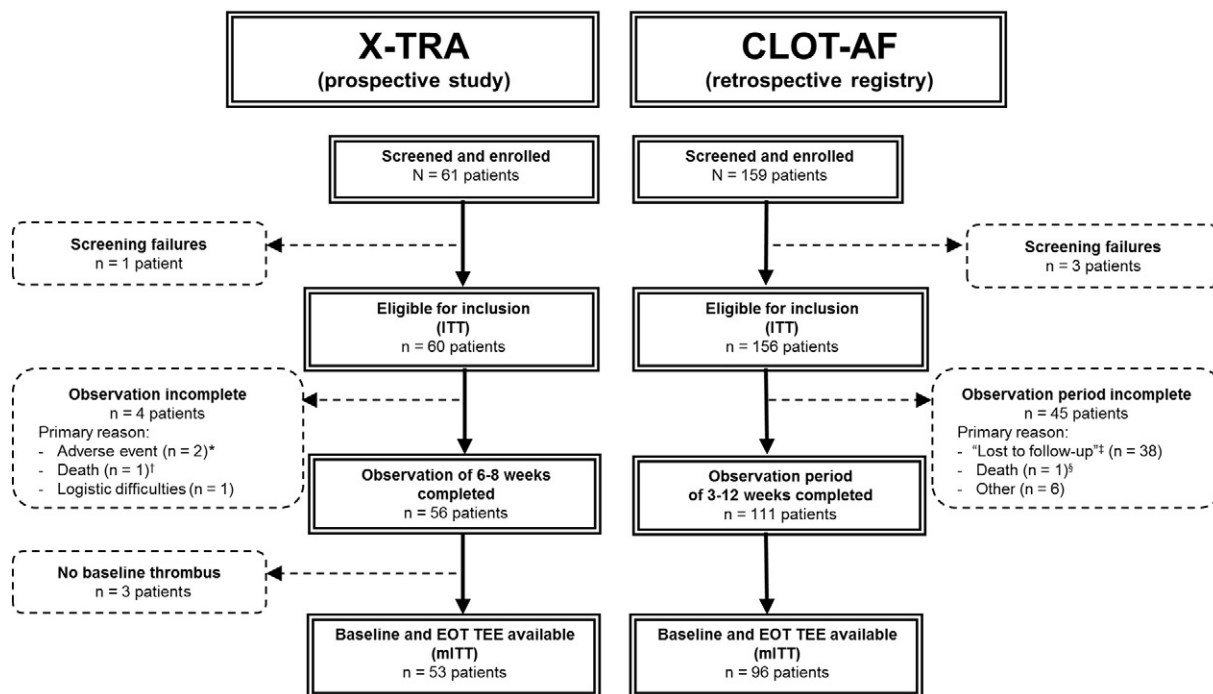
X-TRA
(prospective study)

CLOT-AF
(retrospective registry)

Screened and enrolled
N = 61 patients

Screened and enrolled
N = 159 patients

Screening failures
n = 1 patient

Screening failures
n = 3 patients

Eligible for inclusion
(ITT)
n = 60 patients

Eligible for inclusion
(ITT)
n = 156 patients

Observation incomplete
n = 4 patients
Primary reason:
- Adverse event (n = 2)*
- Death (n = 1)†
- Logistic difficulties (n = 1)

Observation period incomplete
n = 45 patients
Primary reason:
- "Lost to follow-up"‡ (n = 38)
- Death (n = 1)§
- Other (n = 6)

Observation of 6-8 weeks
completed
n = 56 patients

Observation period
of 3-12 weeks completed
n = 111 patients

No baseline thrombus
n = 3 patients

Baseline and EOT TEE available
(mITT)
n = 53 patients

Baseline and EOT TEE available
(mITT)
n = 96 patients